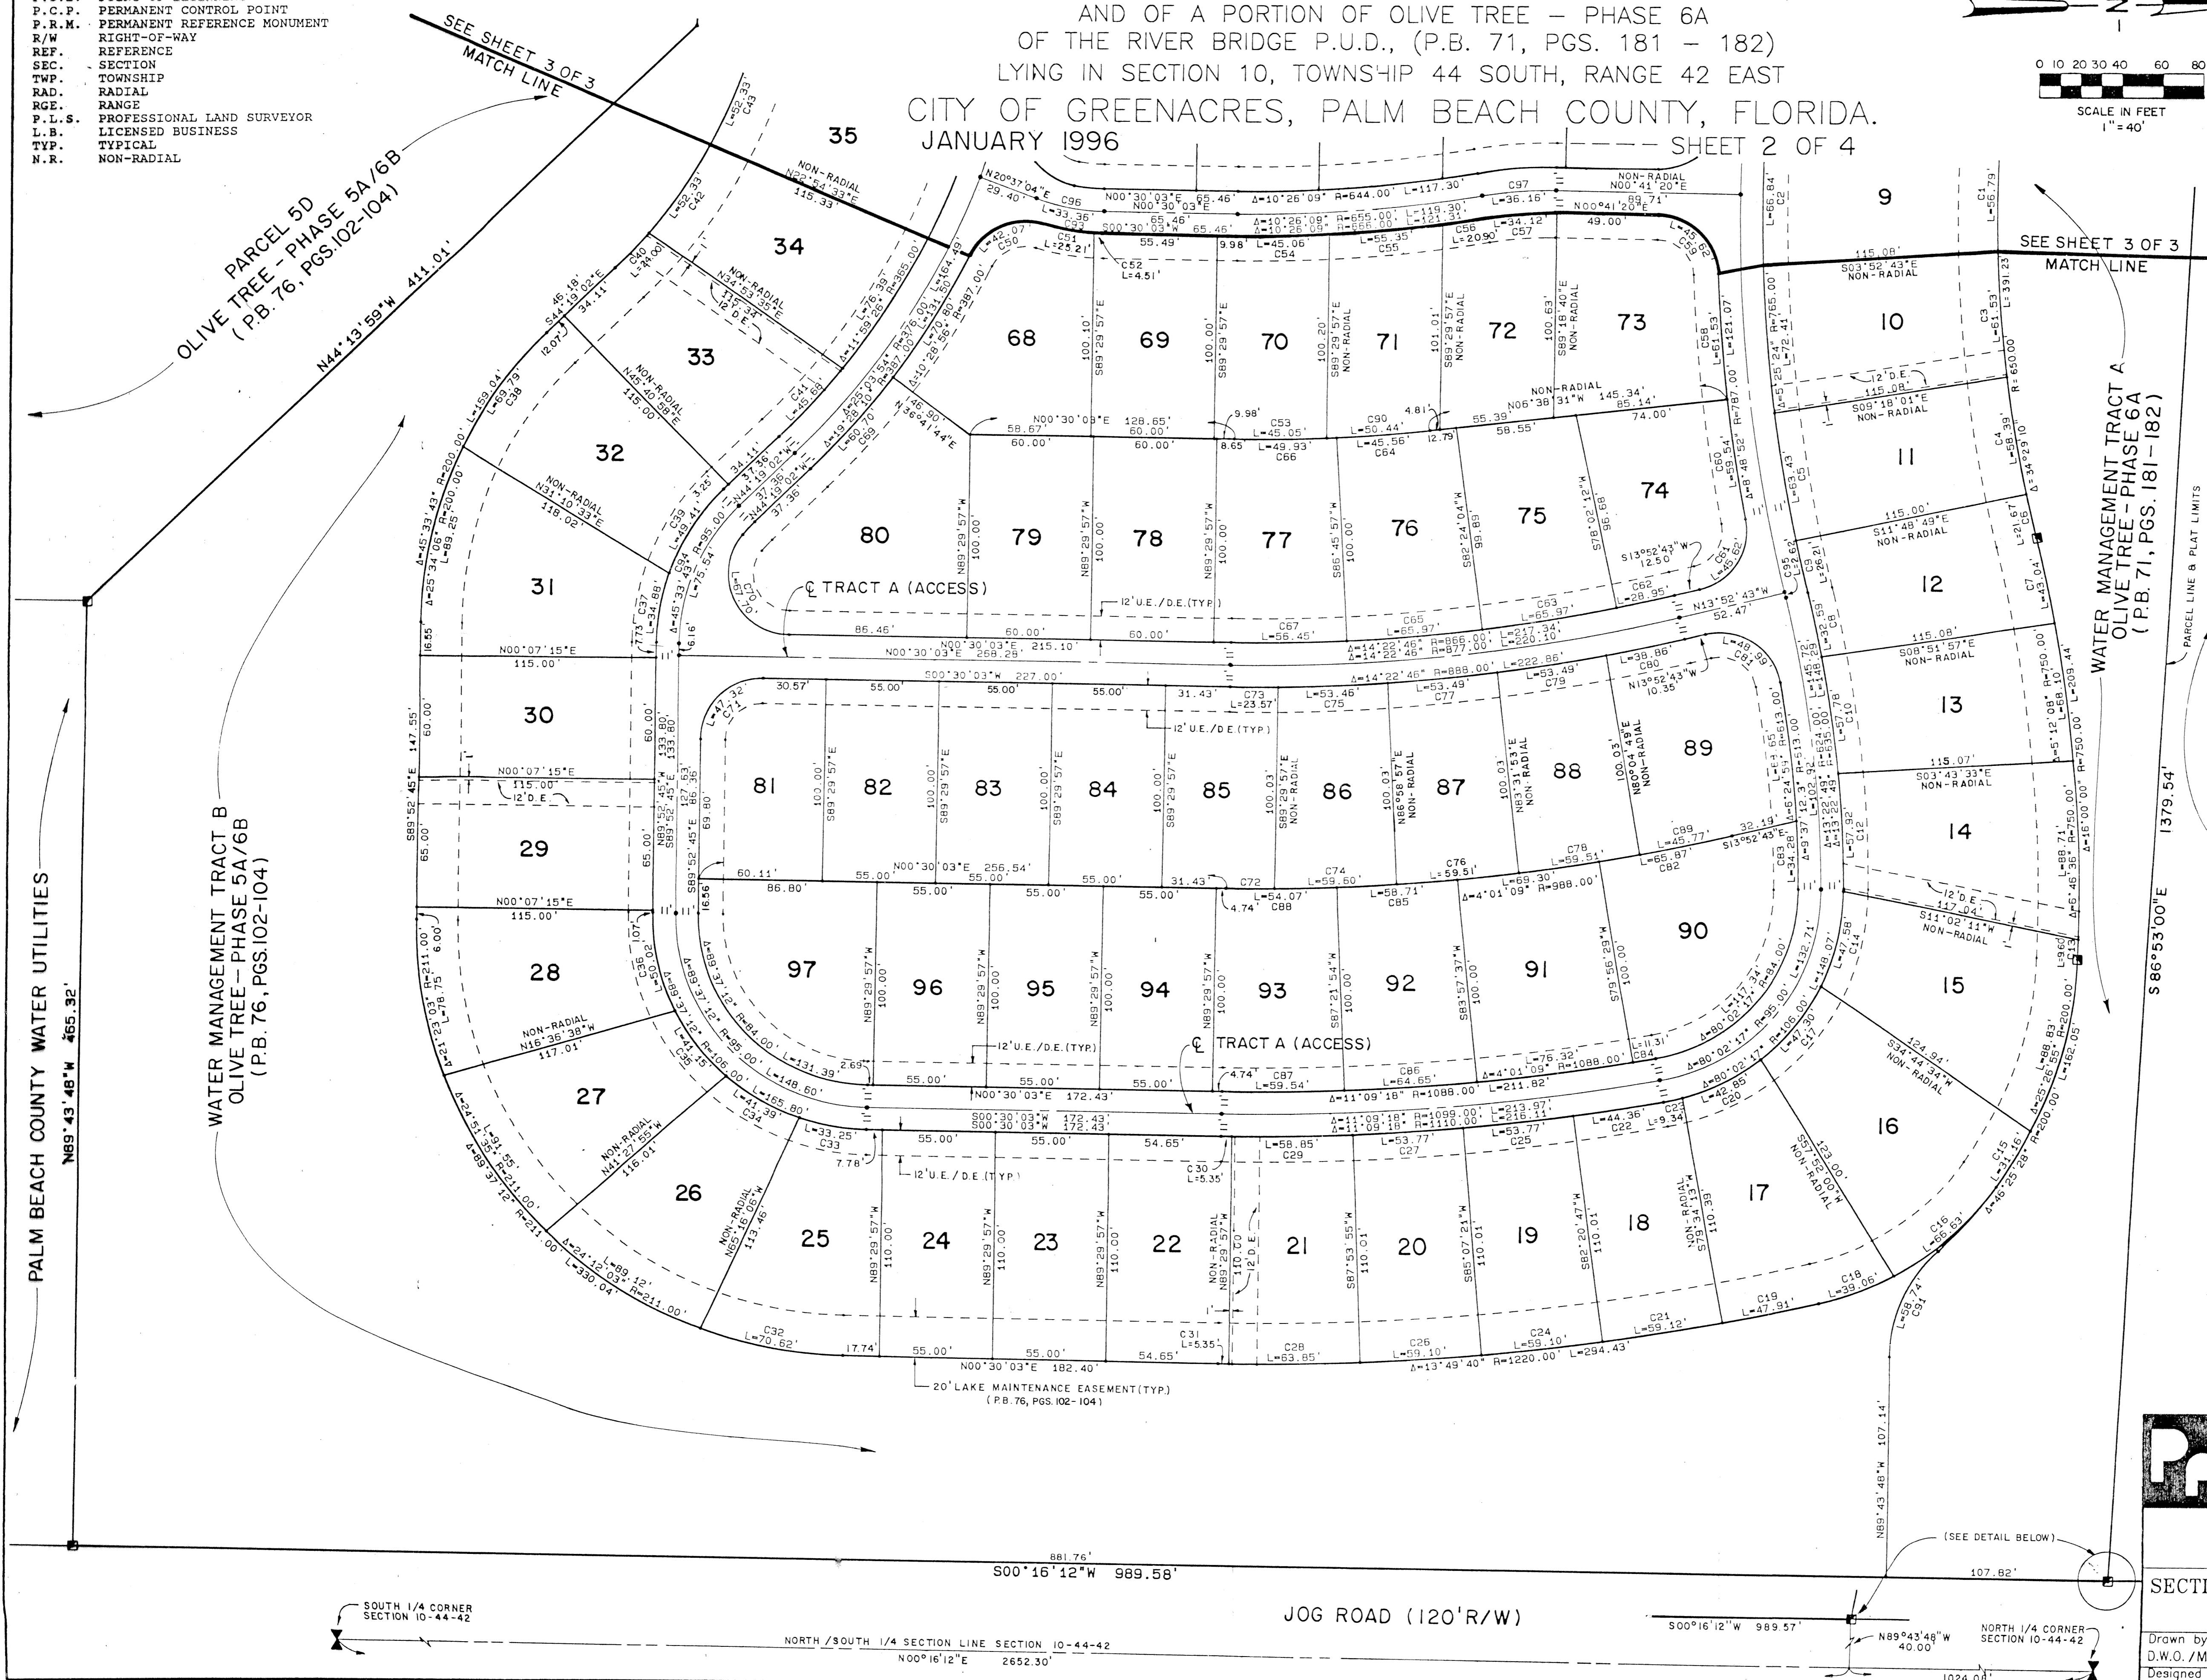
P.C.P. PERMANENT CONTROL POINT
P.R.M. PERMANENT REFERENCE MONUMENT
R/W RIGHT-OF-WAY
REF. REFERENCE
SEC. SECTION
TWP. TOWNSHIP
RAD. RADIAL
RGE. RANGE
P.L.S. PROFESSIONAL LAND SURVEYOR
L.B. LICENSED BUSINESS
TYP. TYPICAL
N.R. NON-RADIAL

AND OF A PORTION OF OLIVE TREE - PHASE 6A
OF THE RIVER BRIDGE P.U.D., (P.B. 71, PGS. 181 - 182)
LYING IN SECTION 10, TOWNSHIP 44 SOUTH, RANGE 42 EAST
CITY OF GREENACRES, PALM BEACH COUNTY, FLORIDA.
JANUARY 1996
SHEET 2 OF 4

0 10 20 30 40 60 80
SCALE IN FEET
1" = 40'

SEE SHEET 3 OF 3
MATCH LINE

PARCEL 5D
OLIVE TREE - PHASE 5A/6B
(P.B. 76, PGS.102-104)

N44°13'59"W 411.01'

35 34 33 32 31 30 29 28 27 26 25 24 23 22 21 20 19 18 17 16 15 14 13 12 11 10 9
68 69 70 71 72 73 74 75 76 77 78 79 80
81 82 83 84 85 86 87 88 89 90 91 92 93 94 95 96 97

℄ TRACT A (ACCESS)
12' U.E./D.E. (TYP.)
NON-RADIAL
12' D.E.

WATER MANAGEMENT TRACT A
OLIVE TREE - PHASE 6A
(P.B. 71, PGS. 181-182)

PARCEL LINE & PLAT LIMITS

WATER MANAGEMENT TRACT B
OLIVE TREE - PHASE 5A/6B
(P.B. 76, PGS.102-104)

PALM BEACH COUNTY WATER UTILITIES
N89°43'48"W 465.32'

S86°53'00"E
1379.54'

20' LAKE MAINTENANCE EASEMENT (TYP.)
(P.B.76, PGS. 102-104)

N00°30'03"E 182.40'
Δ=13°49'40" R=1220.00' L=294.43'

881.76'
S00°16'12"W 989.58'
(SEE DETAIL BELOW)
107.82'

SOUTH 1/4 CORNER
SECTION 10-44-42

JOG ROAD (120' R/W)

NORTH/SOUTH 1/4 SECTION LINE SECTION 10-44-42
N00°16'12"E 2652.30'

S00°16'12"W 989.57'
N89°43'48"W 40.00'
NORTH 1/4 CORNER
SECTION 10-44-42
1024.04'
N89°43'48"W 107.14'

SECTI
Drawn by
D.W.O./M
Designed